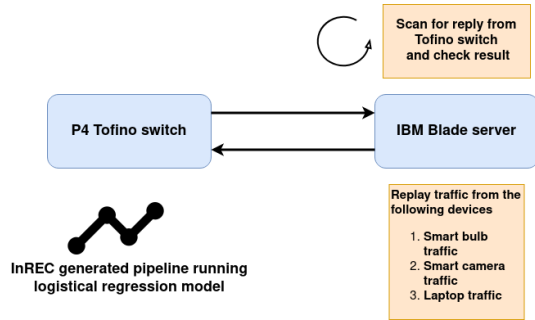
Scan for reply from Tofino switch and check result

P4 Tofino switch

IBM Blade server

Replay traffic from the following devices

1. Smart bulb traffic
2. Smart camera traffic
3. Laptop traffic

InREC generated pipeline running logistical regression model